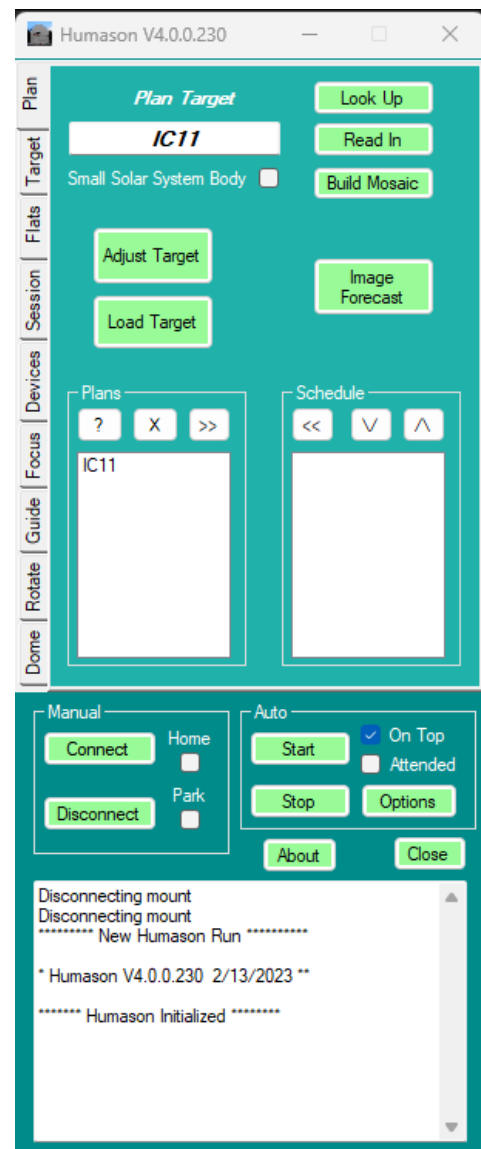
Humason V4.0.0.230

Plan
Target
Flats
Session
Devices
Focus
Guide
Rotate
Dome

Plan Target

IC11

Small Solar System Body

Look Up

Read In

Build Mosaic

Adjust Target

Load Target

Image Forecast

Plans

?

X

>>

IC11

Schedule

<<

V

Λ

Manual

Connect

Home

Disconnect

Park

Auto

Start

On Top

Attended

Stop

Options

About

Close

Disconnecting mount
Disconnecting mount
********** New Humason Run **********

* Humason V4.0.0.230 2/13/2023 **

******* Humason Initialized ********